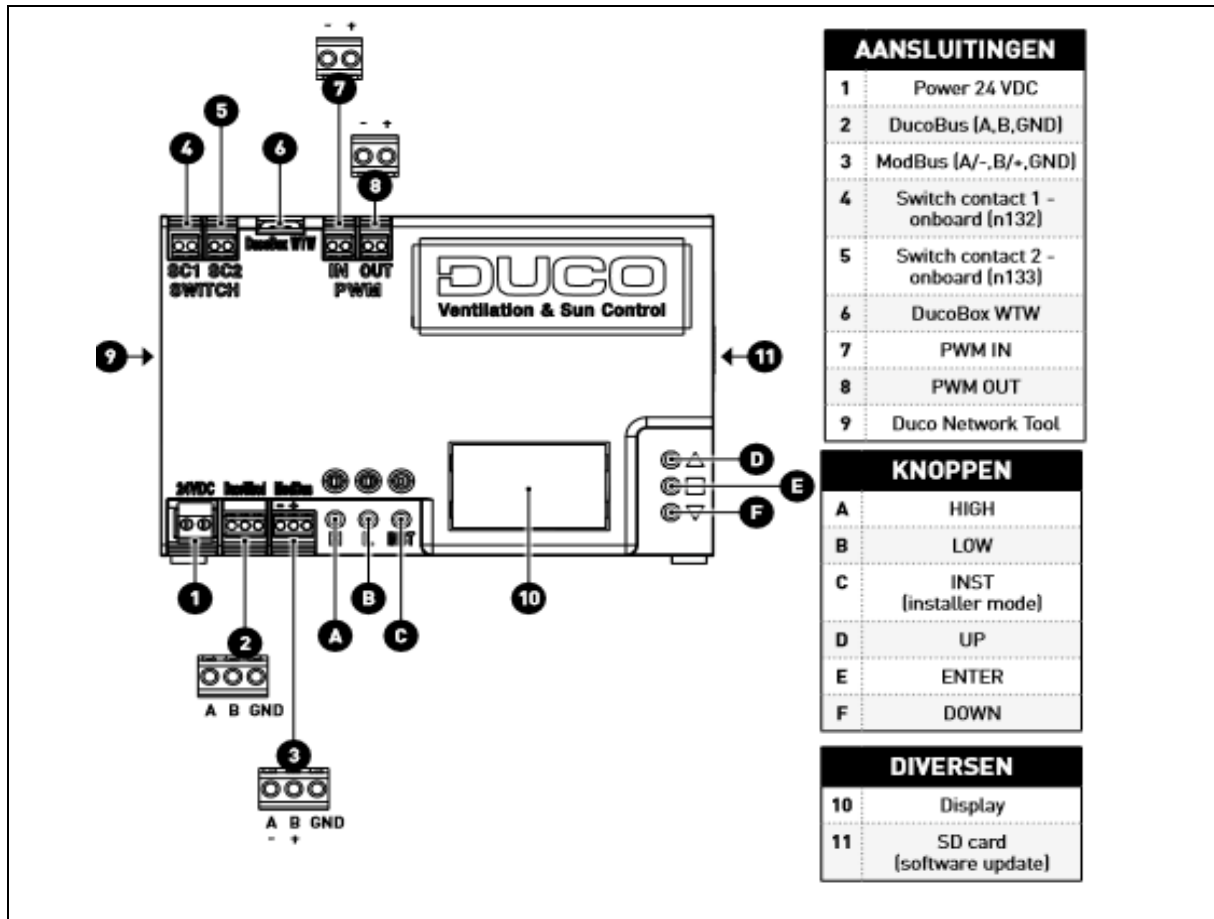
- +
7
- +
8
5
4
6
SC1 SC2
SWITCH
DucoBox WTW
IN OUT
PWM
DUCO
Ventilation & Sun Control
9
11
24VDC DucoBus ModBus
- +
H L INST
D
E
F
1
2
10
A
B
C
A B GND
3
A B GND
- +

| AANSLUITINGEN | |
|---|---|
| 1 | Power 24 VDC |
| 2 | DucoBus (A,B,GND) |
| 3 | ModBus (A/-,B/+,GND) |
| 4 | Switch contact 1 - onboard (n132) |
| 5 | Switch contact 2 - onboard (n133) |
| 6 | DucoBox WTW |
| 7 | PWM IN |
| 8 | PWM OUT |
| 9 | Duco Network Tool |

| KNOPPEN | |
|---|---|
| A | HIGH |
| B | LOW |
| C | INST (installer mode) |
| D | UP |
| E | ENTER |
| F | DOWN |

| DIVERSEN | |
|---|---|
| 10 | Display |
| 11 | SD card (software update) |